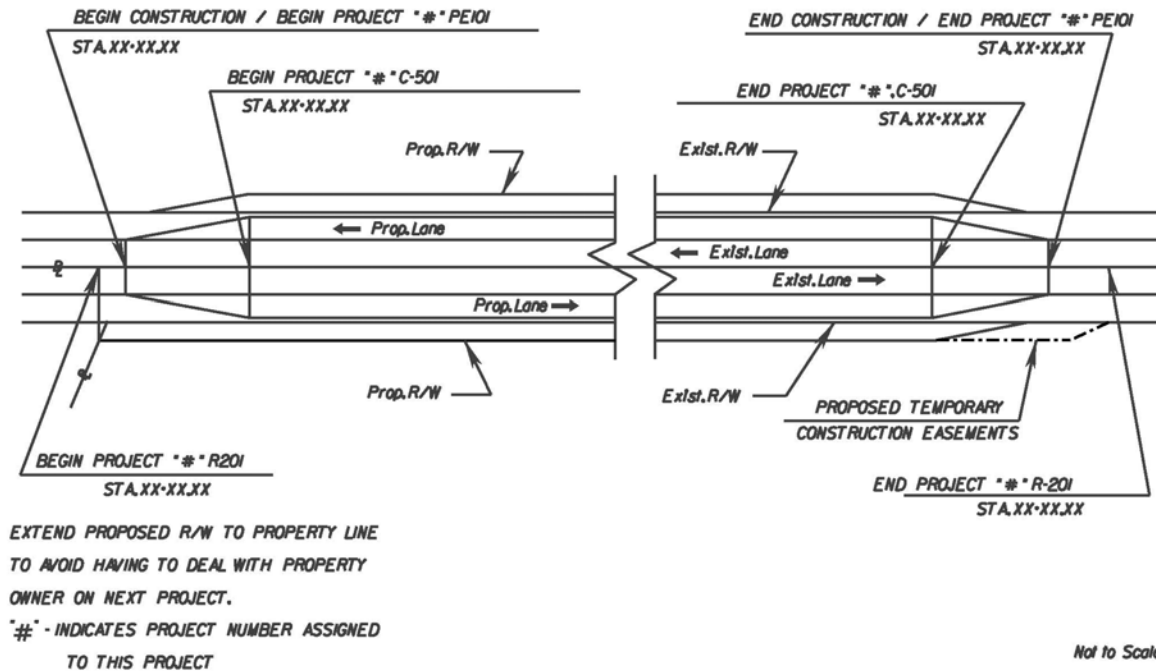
BEGIN CONSTRUCTION / BEGIN PROJECT "#" PE101
STA.XX+XX.XX

BEGIN PROJECT "#" C-501
STA.XX+XX.XX

END CONSTRUCTION / END PROJECT "#" PE101
STA.XX+XX.XX

END PROJECT "#" C-501
STA.XX+XX.XX

Prop.R/W

Exist.R/W

← Prop.Lane

← Exist.Lane

℄

Exist.Lane →

Prop.Lane →

℄

Prop.R/W

Exist.R/W

PROPOSED TEMPORARY
CONSTRUCTION EASEMENTS

BEGIN PROJECT "#" R201
STA.XX+XX.XX

END PROJECT "#" R-201
STA.XX+XX.XX

EXTEND PROPOSED R/W TO PROPERTY LINE TO AVOID HAVING TO DEAL WITH PROPERTY OWNER ON NEXT PROJECT.

"#" - INDICATES PROJECT NUMBER ASSIGNED TO THIS PROJECT

Not to Scal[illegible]